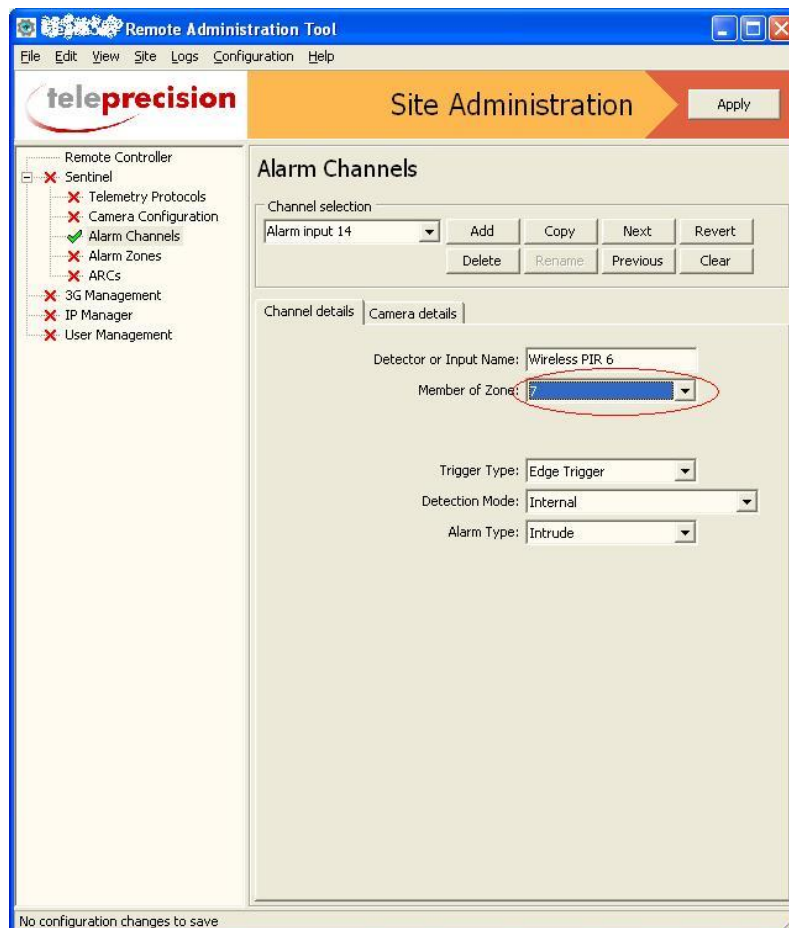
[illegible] Remote Administration Tool

File Edit View Site Logs Configuration Help

teleprecision

Site Administration

Apply

Remote Controller
Sentinel
Telemetry Protocols
Camera Configuration
Alarm Channels
Alarm Zones
ARCs
3G Management
IP Manager
User Management

Alarm Channels

Channel selection

Alarm input 14

Add
Copy
Next
Revert
Delete
Rename
Previous
Clear

Channel details | Camera details

Detector or Input Name: Wireless PIR 6

Member of Zone: 7

Trigger Type: Edge Trigger

Detection Mode: Internal

Alarm Type: Intrude

No configuration changes to save